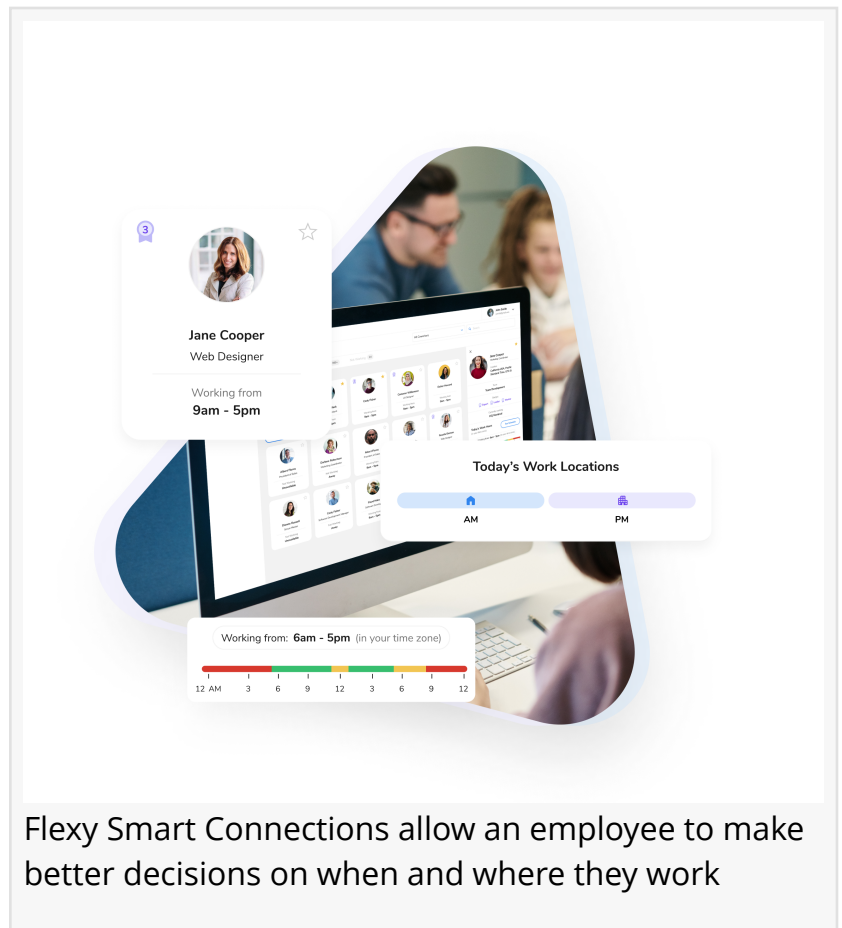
3

Jane Cooper
Web Designer

Working from
9am - 5pm

Today's Work Locations

AM

PM

Working from: 6am - 5pm (in your time zone)

12 AM 3 6 9 12 3 6 9 12

Flexy Smart Connections allow an employee to make better decisions on when and where they work